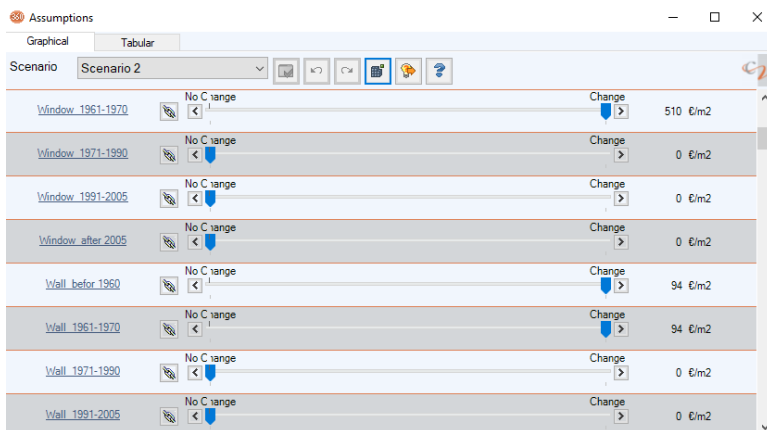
Assumptions

Graphical Tabular

Scenario Scenario 2

Window_1961-1970 No Change Change 510 €/m2

Window_1971-1990 No Change Change 0 €/m2

Window_1991-2005 No Change Change 0 €/m2

Window_after 2005 No Change Change 0 €/m2

Wall_befor 1960 No Change Change 94 €/m2

Wall_1961-1970 No Change Change 94 €/m2

Wall_1971-1990 No Change Change 0 €/m2

Wall_1991-2005 No Change Change 0 €/m2